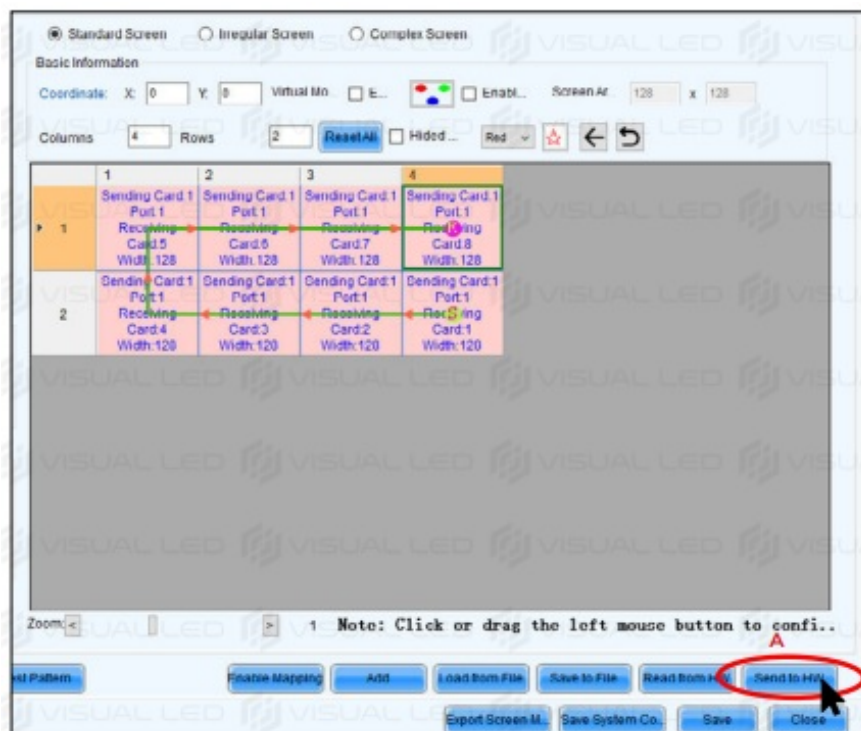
Standard Screen   Irregular Screen   Complex Screen

Basic Information

Coordinate: X: 0   Y: 0   Virtual Mo   E...   Enabl...   Screen Ar   128   x   128

Columns   4   Rows   2   ResetAll   Hided...   Red

|   | 1 | 2 | 3 | 4 |
|---|---|---|---|---|
| 1 | Sending Card:1 Port:1 Receiving Card:5 Width:128 | Sending Card:1 Port:1 Receiving Card:6 Width:128 | Sending Card:1 Port:1 Receiving Card:7 Width:128 | Sending Card:1 Port:1 Receiving Card:8 Width:128 |
| 2 | Sending Card:1 Port:1 Receiving Card:4 Width:120 | Sending Card:1 Port:1 Receiving Card:3 Width:120 | Sending Card:1 Port:1 Receiving Card:2 Width:120 | Sending Card:1 Port:1 Receiving Card:1 Width:120 |

Zoom   1   Note: Click or drag the left mouse button to confi..

A

est Pattern   Enable Mapping   Add   Load from File   Save to File   Read from HW   Send to HW

Export Screen M...   Save System Co...   Save   Close

VISUAL LED